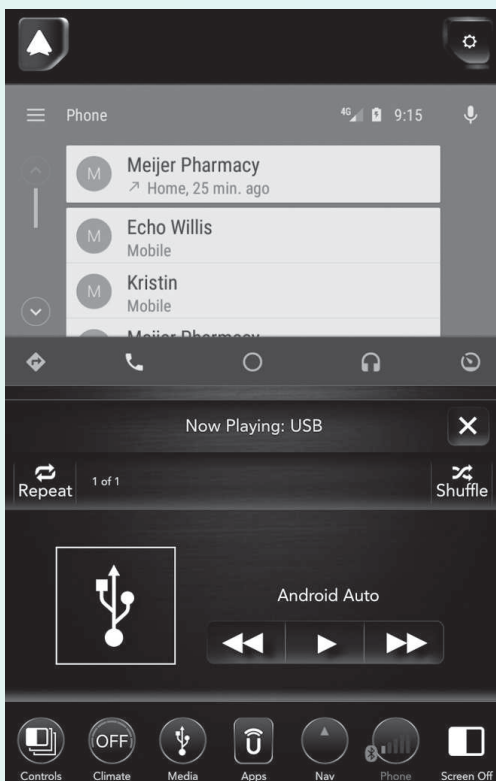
Phone

4G 9:15

Meijer Pharmacy
↗ Home, 25 min. ago

Echo Willis
Mobile

Kristin
Mobile

Meijer Pharmacy

Now Playing: USB

Repeat 1 of 1

Shuffle

Android Auto

OFF

Controls Climate Media Apps Nav Phone Screen Off